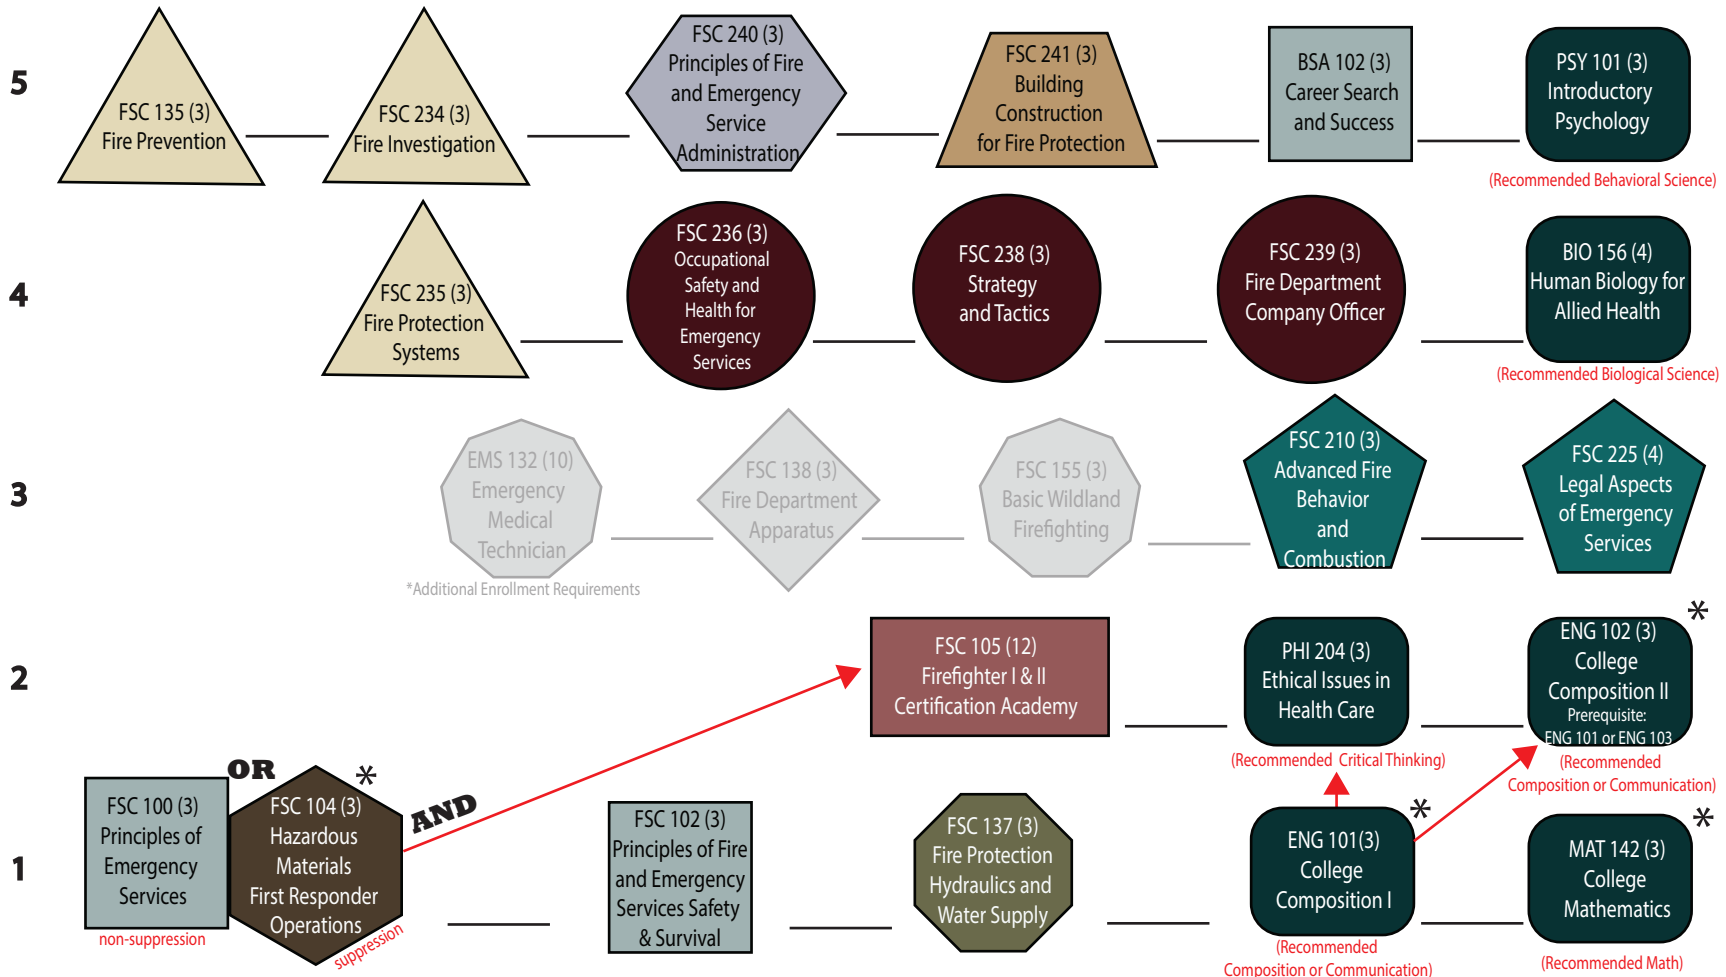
5

FSC 135 (3) Fire Prevention

FSC 234 (3) Fire Investigation

FSC 240 (3) Principles of Fire and Emergency Service Administration

FSC 241 (3) Building Construction for Fire Protection

BSA 102 (3) Career Search and Success

PSY 101 (3) Introductory Psychology

(Recommended Behavioral Science)

4

FSC 235 (3) Fire Protection Systems

FSC 236 (3) Occupational Safety and Health for Emergency Services

FSC 238 (3) Strategy and Tactics

FSC 239 (3) Fire Department Company Officer

BIO 156 (4) Human Biology for Allied Health

(Recommended Biological Science)

3

EMS 132 (10) Emergency Medical Technician

*Additional Enrollment Requirements

FSC 138 (3) Fire Department Apparatus

FSC 155 (3) Basic Wildland Firefighting

FSC 210 (3) Advanced Fire Behavior and Combustion

FSC 225 (4) Legal Aspects of Emergency Services

2

FSC 105 (12) Firefighter I & II Certification Academy

PHI 204 (3) Ethical Issues in Health Care

(Recommended Critical Thinking)

*

ENG 102 (3) College Composition II Prerequisite: ENG 101 or ENG 103

(Recommended Composition or Communication)

1

OR

*

AND

FSC 100 (3) Principles of Emergency Services

non-suppression

FSC 104 (3) Hazardous Materials First Responder Operations

suppression

FSC 102 (3) Principles of Fire and Emergency Services Safety & Survival

FSC 137 (3) Fire Protection Hydraulics and Water Supply

*

ENG 101(3) College Composition I

(Recommended Composition or Communication)

*

MAT 142 (3) College Mathematics

(Recommended Math)